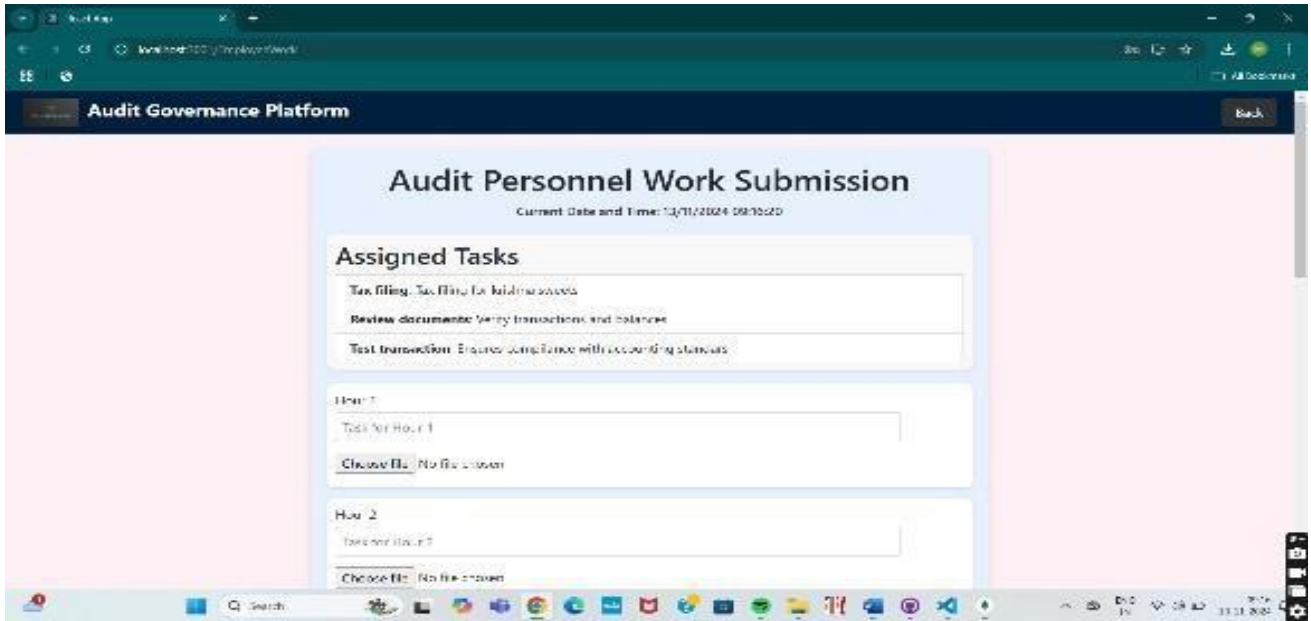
Audit Governance Platform

Back

Audit Personnel Work Submission

Current Date and Time: 13/11/2024 09:15:20

Assigned Tasks

Tax filing: Tax filing for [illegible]

Review documents: Verify transactions and balances

Test transaction: Ensures compliance with accounting standards

Hour 1

Task for Hour 1

Choose file No file chosen

Hour 2

Task for Hour 2

Choose file No file chosen

Search

All Bookmarks